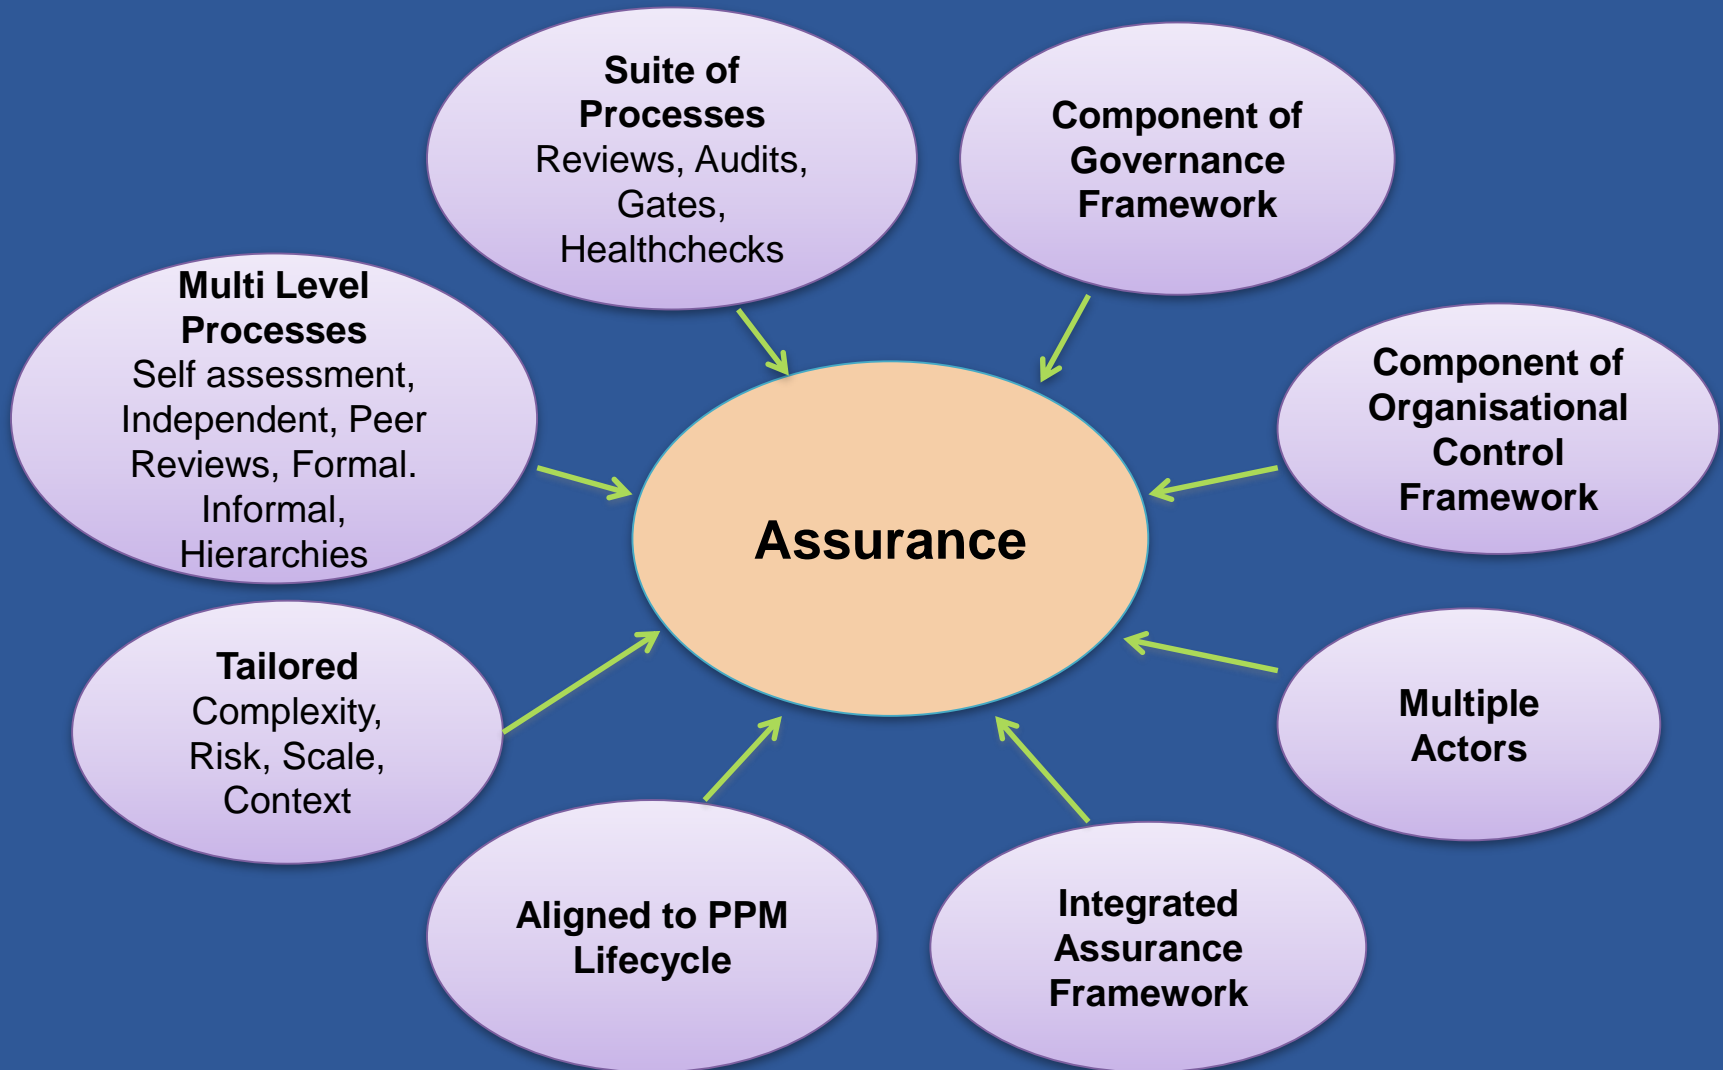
Suite of Processes
Reviews, Audits, Gates, Healthchecks

Component of Governance Framework

Multi Level Processes
Self assessment, Independent, Peer Reviews, Formal. Informal, Hierarchies

Assurance

Component of Organisational Control Framework

Tailored
Complexity, Risk, Scale, Context

Multiple Actors

Aligned to PPM Lifecycle

Integrated Assurance Framework